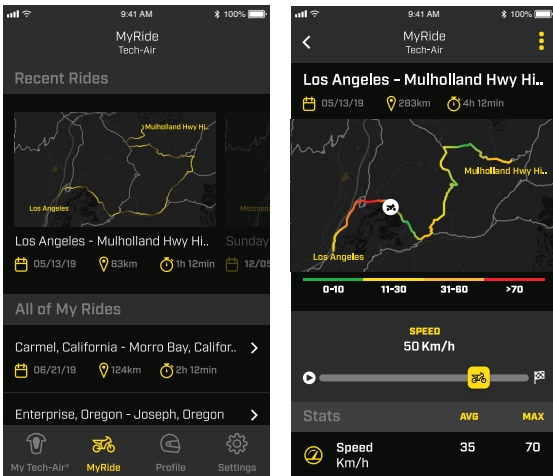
9:41 AM
100%
MyRide
Tech-Air

Recent Rides

Mulholland Hwy Hi..
Los Angeles
Mezzoo

Los Angeles - Mulholland Hwy Hi..
Sunday
05/13/19
83km
1h 12min
12/05

All of My Rides

Carmel, California - Morro Bay, Califor..
06/21/19
124km
2h 12min

Enterprise, Oregon - Joseph, Oregon

My Tech-Air®
MyRide
Profile
Settings

9:41 AM
100%
MyRide
Tech-Air

Los Angeles - Mulholland Hwy Hi..
05/13/19
283km
4h 12min

Mulholland Hwy Hi..
Los Angeles

0-10
11-30
31-60
>70

SPEED
50 Km/h

Stats
AVG
MAX
Speed Km/h
35
70